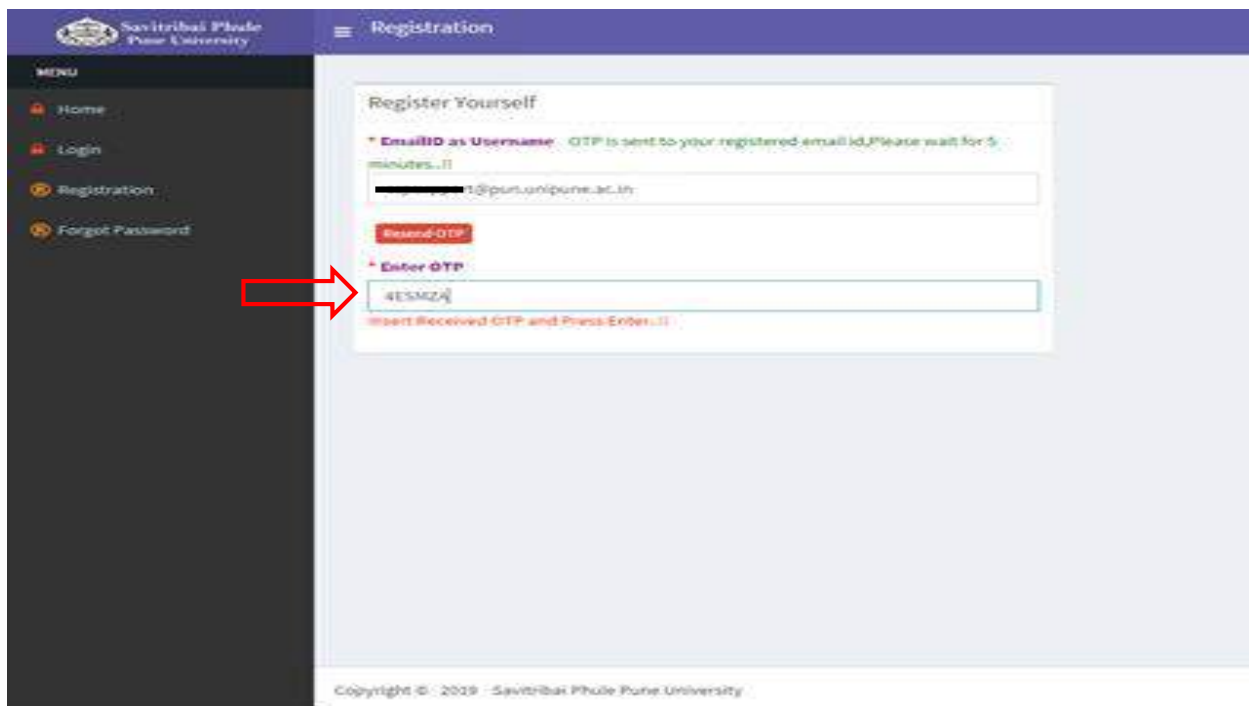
Savitribai Phule Pune University

Registration

MENU

Home

Login

Registration

Forgot Password

Register Yourself

* EmailID as Username OTP is sent to your registered email id,Please wait for 5 minutes..!!

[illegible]t@pun.unipune.ac.in

Resend OTP

* Enter OTP

4ESMZA

Insert Received OTP and Press Enter..!!

Copyright © 2019 Savitribai Phule Pune University